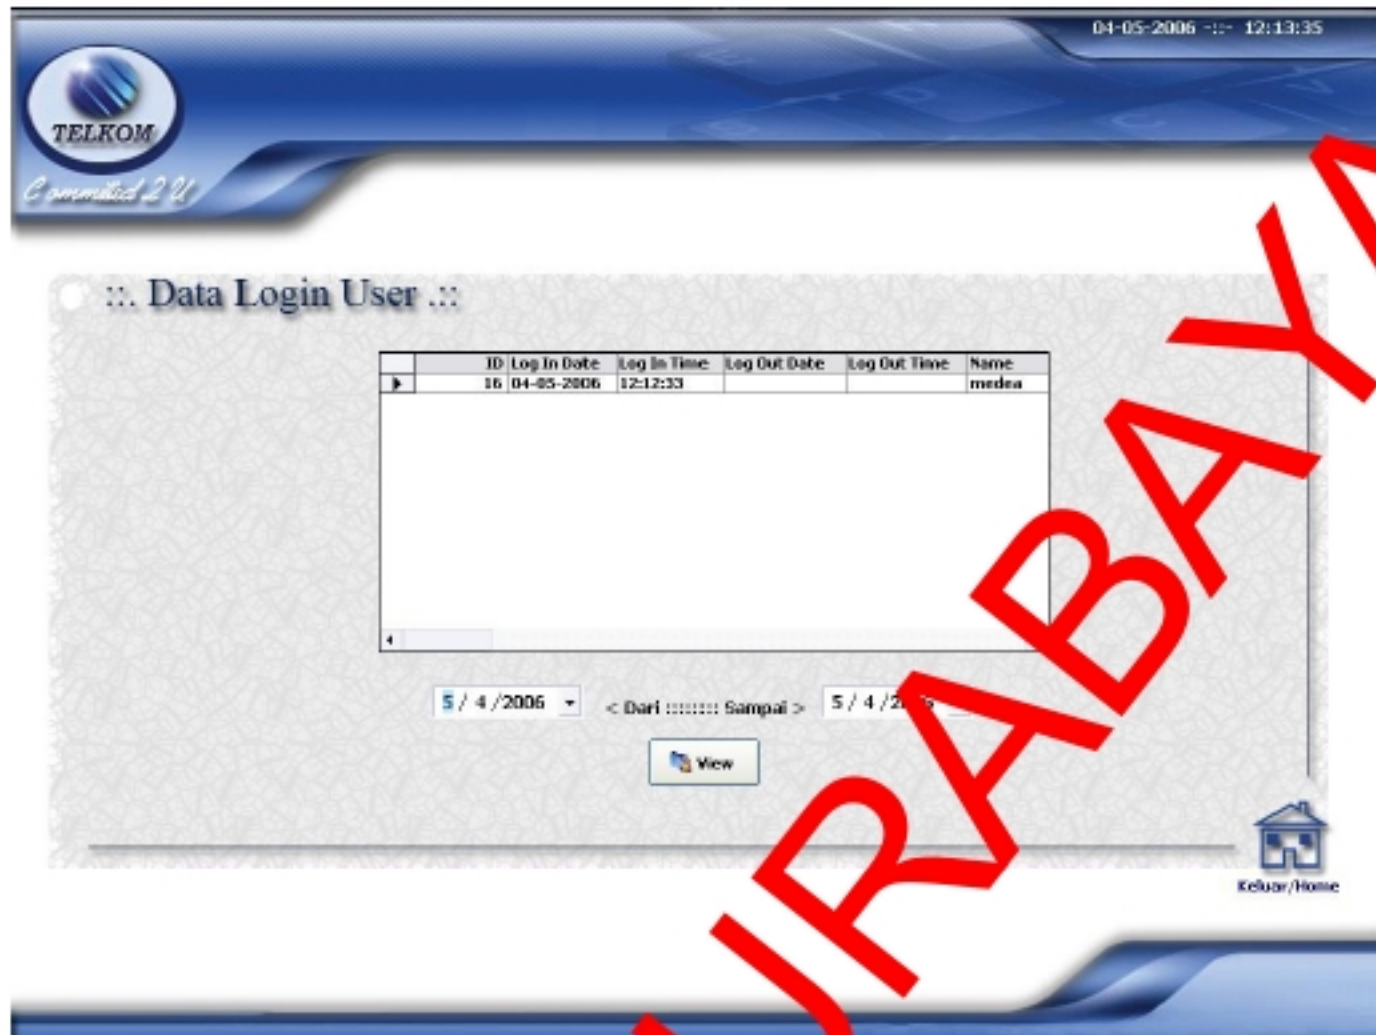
04-05-2006 -::- 12:13:35

TELKOM

Committed 2 U

::. Data Login User .::

| | ID | Log In Date | Log In Time | Log Out Date | Log Out Time | Name |
|---|---|---|---|---|---|---|
| ▶ | 16 | 04-05-2006 | 12:12:33 | | | medea |

5 / 4 /2006

< Dari :::::::: Sampai >

5 / 4 /2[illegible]

View

Keluar/Home

URABAY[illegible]